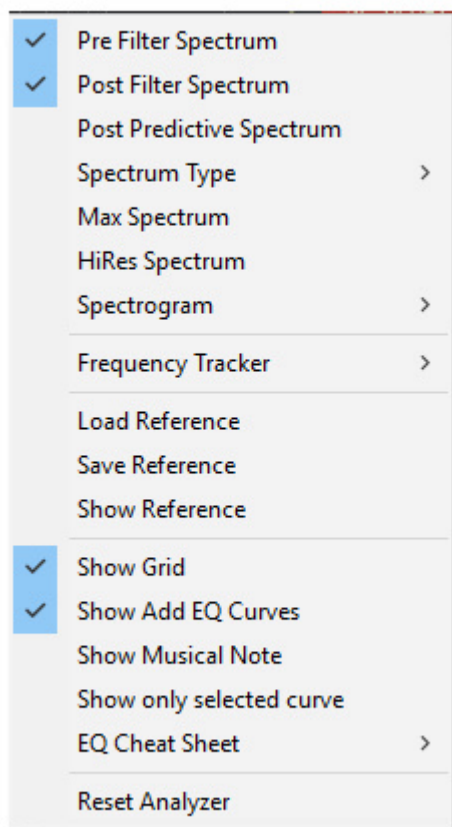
Pre Filter Spectrum
Post Filter Spectrum
Post Predictive Spectrum
Spectrum Type
Max Spectrum
HiRes Spectrum
Spectrogram

Frequency Tracker

Load Reference
Save Reference
Show Reference

Show Grid
Show Add EQ Curves
Show Musical Note
Show only selected curve
EQ Cheat Sheet

Reset Analyzer